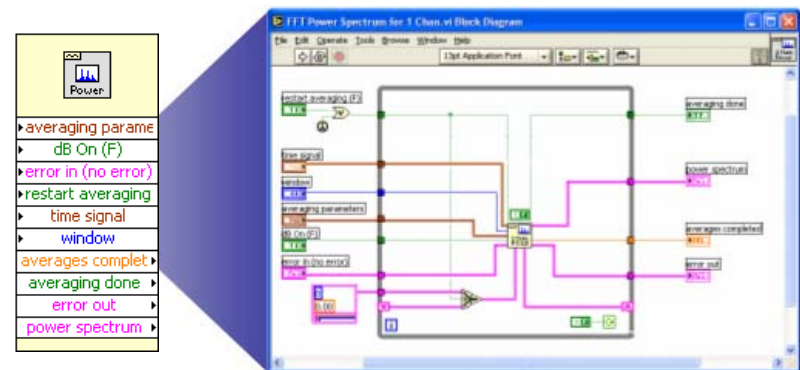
Power

averaging parame
dB On (F)
error in (no error)
restart averaging
time signal
window
averages complet
averaging done
error out
power spectrum

FFT Power Spectrum for 1 Chan.vi Block Diagram

File Edit Operate Tools Browse Window Help

13pt Application Font

restart averaging (F)
time signal
window
averaging parameters
dB On (F)
error in (no error)
averaging done
power spectrum
averages completed
error out
0.00